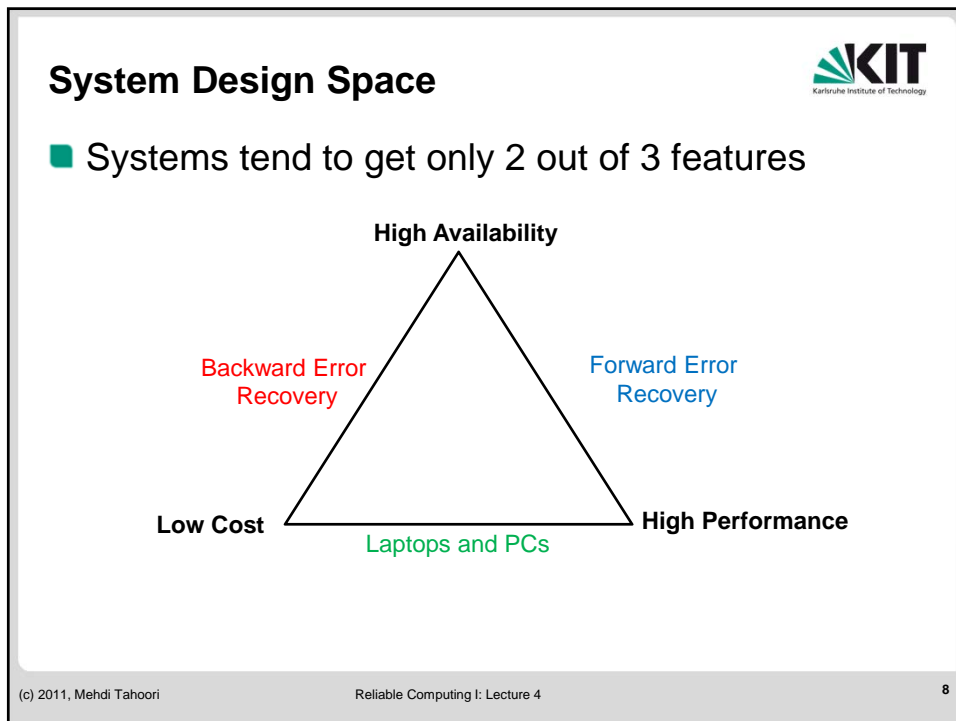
System Design Space

KIT
Karlsruhe Institute of Technology

Systems tend to get only 2 out of 3 features

High Availability

Backward Error Recovery

Forward Error Recovery

Low Cost

High Performance

Laptops and PCs

(c) 2011, Mehdi Tahoori

Reliable Computing I: Lecture 4

8